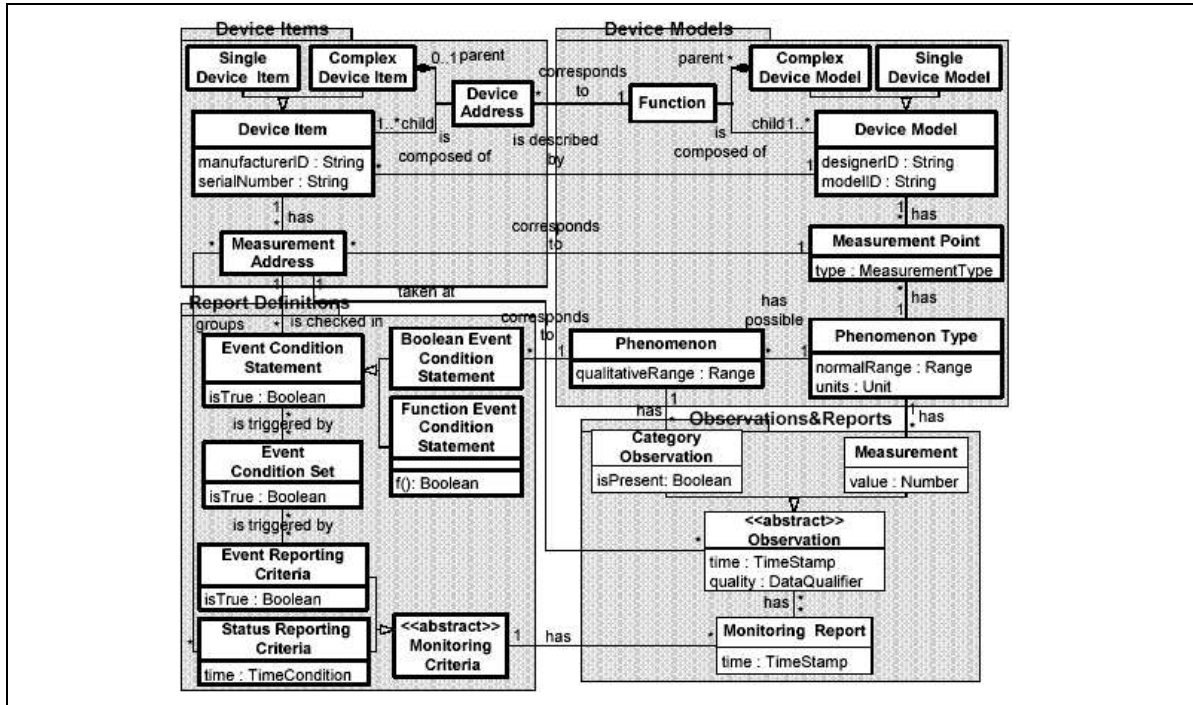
Device Items

Single Device Item

Complex Device Item

0..1 parent

Device Address

corresponds to

Function

parent *

Complex Device Model

Single Device Model

Device Models

Device Item

manufacturerID : String
serialNumber : String

1..* child

is composed of

is described by

is composed of

child 1..*

Device Model

designerID : String
modelID : String

has

corresponds to

has

Measurement Address

Measurement Point

type : MeasurementType

taken at

Report Definitions

groups

is checked in

corresponds to

has possible

has

Event Condition Statement

isTrue : Boolean

Boolean Event Condition Statement

Phenomenon

qualitativeRange : Range

Phenomenon Type

normalRange : Range
units : Unit

Function Event Condition Statement

f(): Boolean

has

Observations&Reports

has

is triggered by

Category Observation

isPresent: Boolean

Measurement

value : Number

Event Condition Set

isTrue : Boolean

is triggered by

<<abstract>> Observation

time : TimeStamp
quality : DataQualifier

Event Reporting Criteria

isTrue : Boolean

has

Status Reporting Criteria

time : TimeCondition

<<abstract>> Monitoring Criteria

has

Monitoring Report

time : TimeStamp